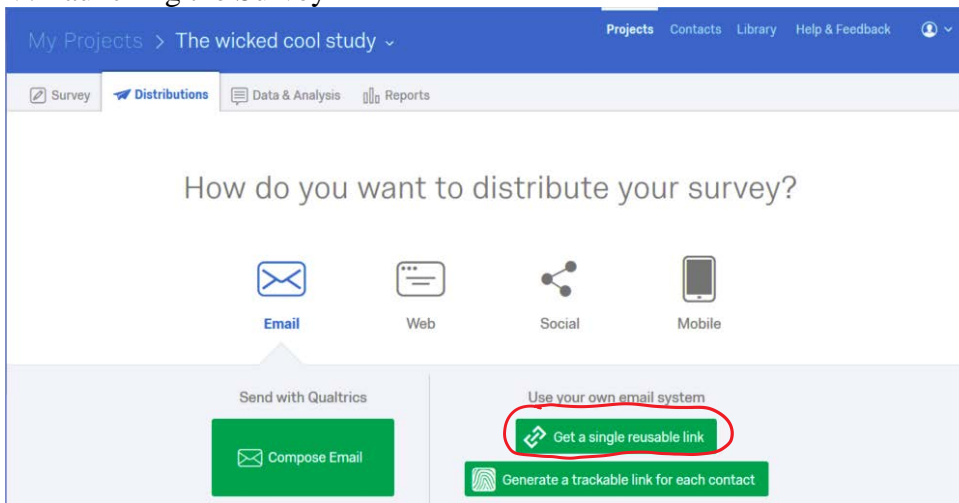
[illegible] the Survey

My Projects > The wicked cool study

Projects Contacts Library Help & Feedback

Survey Distributions Data & Analysis Reports

How do you want to distribute your survey?

Email Web Social Mobile

Send with Qualtrics

Compose Email

Use your own email system

Get a single reusable link

Generate a trackable link for each contact